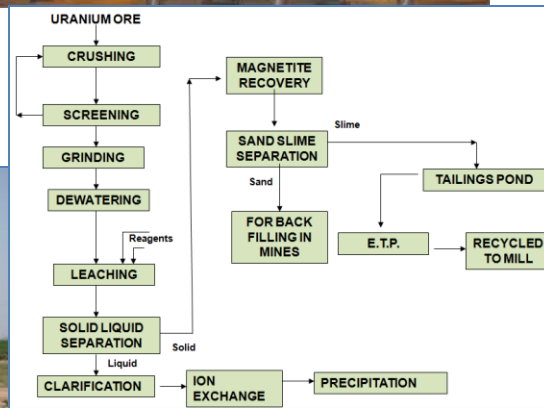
URANIUM ORE

CRUSHING

SCREENING

GRINDING

DEWATERING

Reagents

LEACHING

SOLID LIQUID SEPARATION

Liquid

Solid

CLARIFICATION

ION EXCHANGE

PRECIPITATION

MAGNETITE RECOVERY

SAND SLIME SEPARATION

Slime

Sand

FOR BACK FILLING IN MINES

TAILINGS POND

E.T.P.

RECYCLED TO MILL